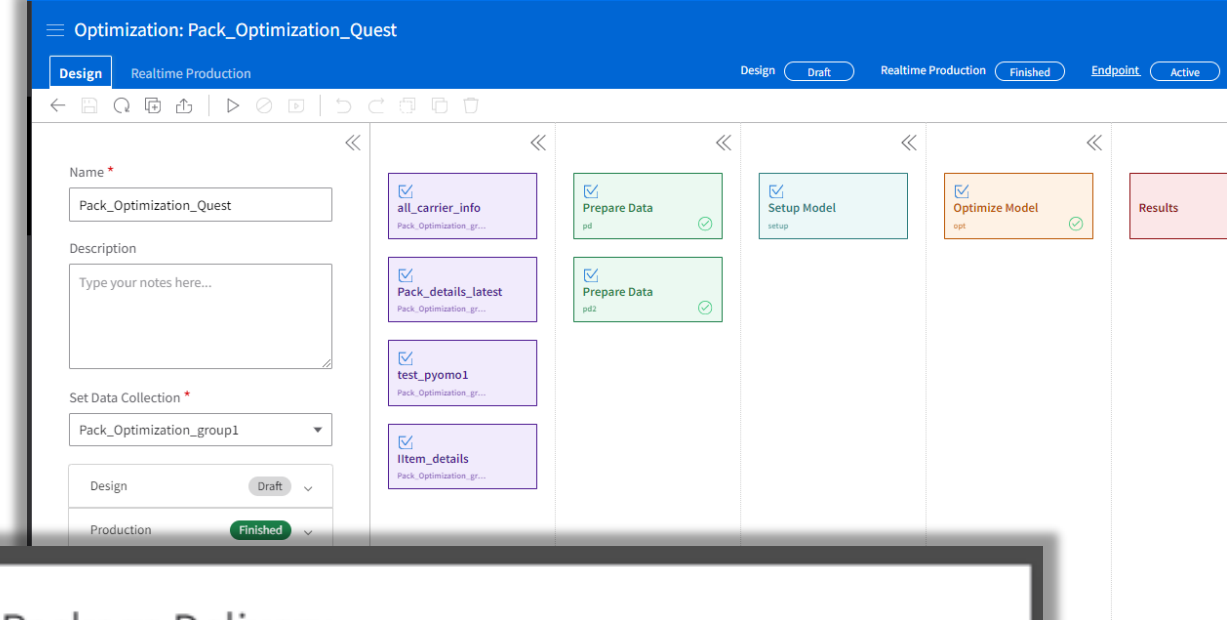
Optimization: Pack_Optimization_Quest

Design Realtime Production

Design Draft Realtime Production Finished Endpoint Active

Name *

Pack_Optimization_Quest

Description

Type your notes here...

Set Data Collection *

Pack_Optimization_group1

Design Draft

Production Finished

all_carrier_info
Pack_Optimization_gr...

Pack_details_latest
Pack_Optimization_gr...

test_pyomo1
Pack_Optimization_gr...

IItem_details
Pack_Optimization_gr...

Prepare Data
pd

Prepare Data
pd2

Setup Model
setup

Optimize Model
opt

Results

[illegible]